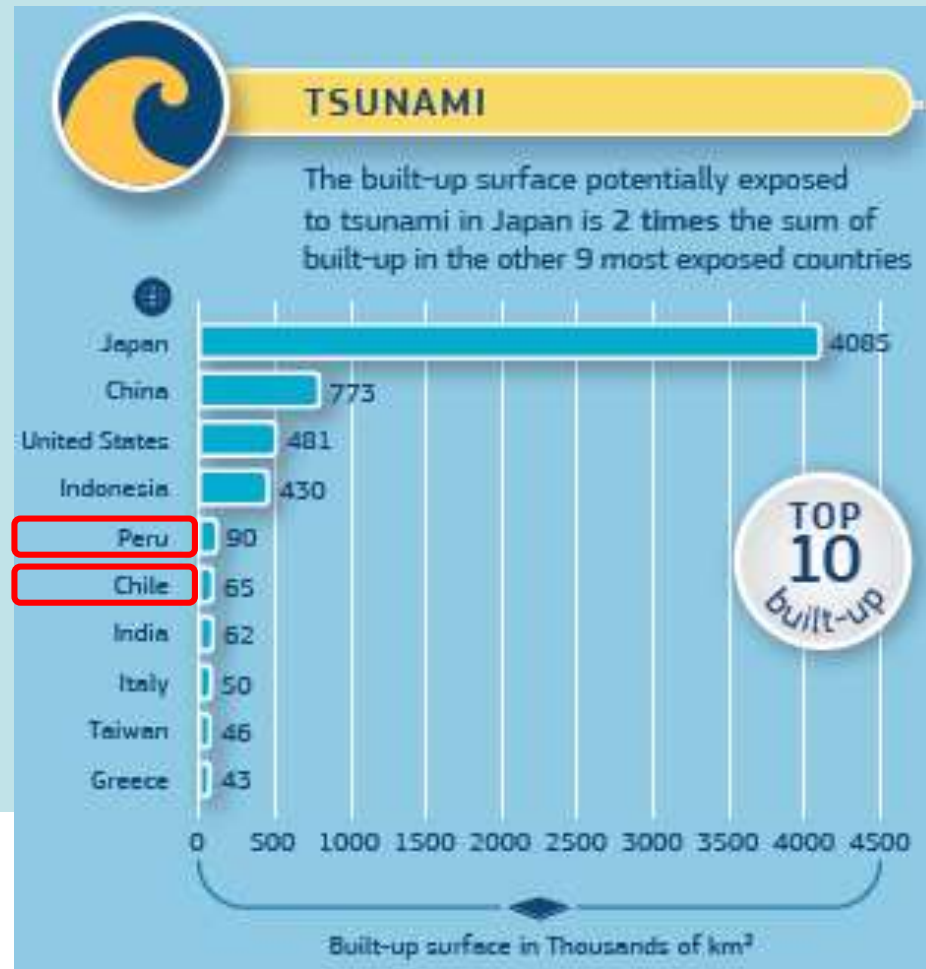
TSUNAMI

The built-up surface potentially exposed to tsunami in Japan is 2 times the sum of built-up in the other 9 most exposed countries

| Country | Built-up surface |
|---|---|
| Japan | 4085 |
| China | 773 |
| United States | 481 |
| Indonesia | 430 |
| Peru | 90 |
| Chile | 65 |
| India | 62 |
| Italy | 50 |
| Taiwan | 46 |
| Greece | 43 |

TOP 10 built-up

0 500 1000 1500 2000 2500 3000 3500 4000 4500

Built-up surface in Thousands of km$^2$